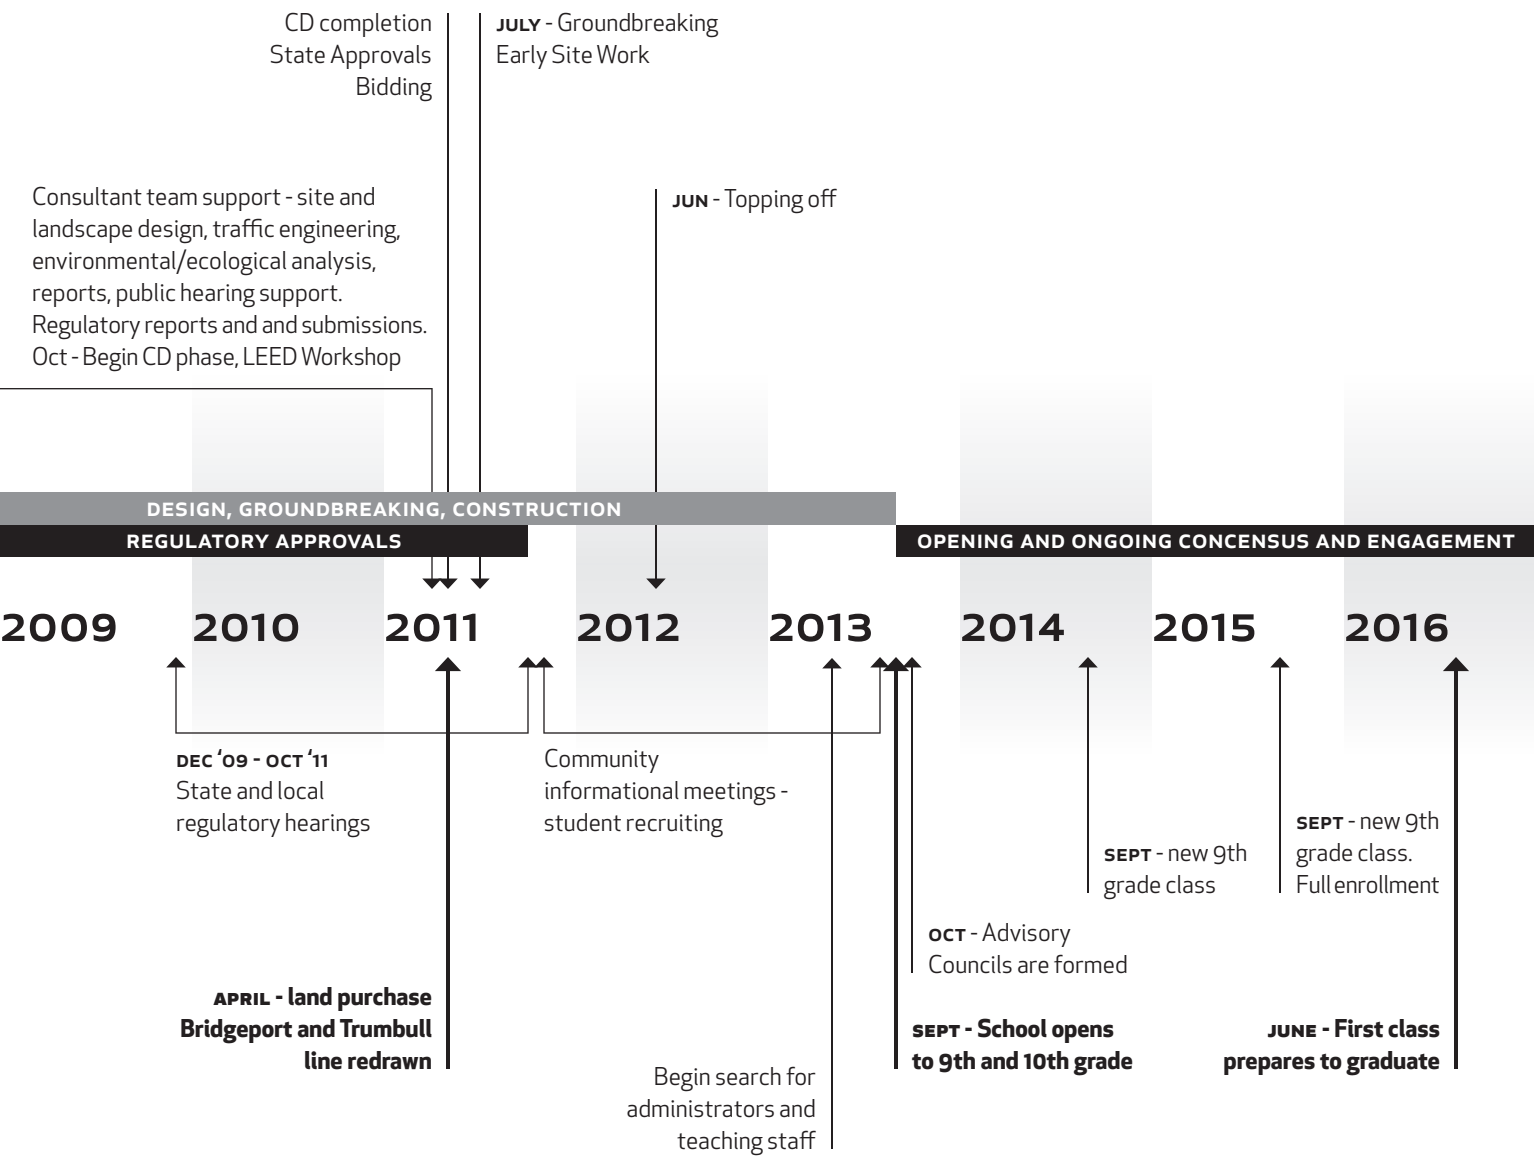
CD completion
State Approvals
Bidding

JULY - Groundbreaking
Early Site Work

Consultant team support - site and landscape design, traffic engineering, environmental/ecological analysis, reports, public hearing support. Regulatory reports and and submissions. Oct - Begin CD phase, LEED Workshop

JUN - Topping off

DESIGN, GROUNDBREAKING, CONSTRUCTION

REGULATORY APPROVALS

OPENING AND ONGOING CONCENSUS AND ENGAGEMENT

2009 2010 2011 2012 2013 2014 2015 2016

DEC '09 - OCT '11
State and local regulatory hearings

Community informational meetings - student recruiting

SEPT - new 9th grade class

SEPT - new 9th grade class. Full enrollment

OCT - Advisory Councils are formed

APRIL - land purchase Bridgeport and Trumbull line redrawn

SEPT - School opens to 9th and 10th grade

JUNE - First class prepares to graduate

Begin search for administrators and teaching staff